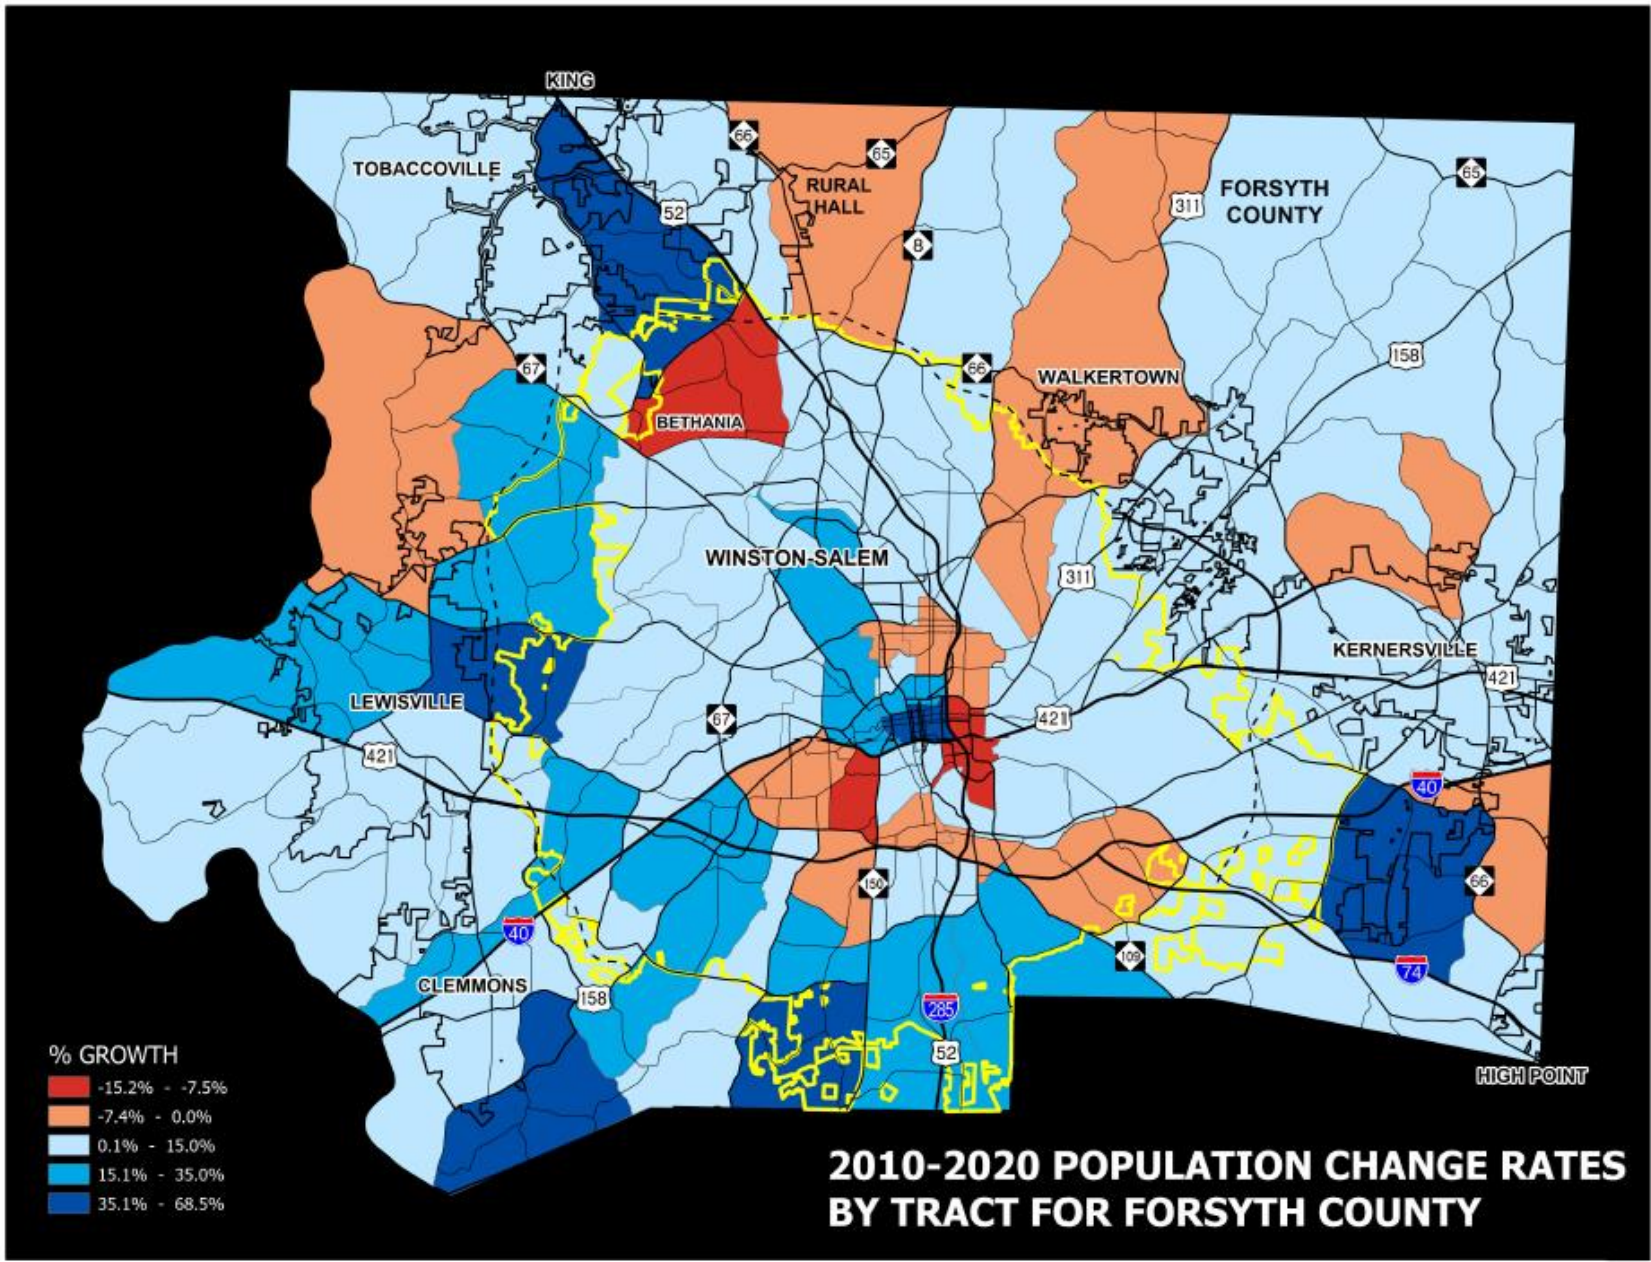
KING
TOBACCOVILLE
66
65
RURAL HALL
52
8
FORSYTH COUNTY
311
65
67
66
WALKERTOWN
158
BETHANIA
WINSTON-SALEM
311
KERNERSVILLE
421
LEWISVILLE
67
421
421
40
66
150
40
109
74
CLEMMONS
158
285
52
HIGH POINT
% GROWTH
-15.2% - -7.5%
-7.4% - 0.0%
0.1% - 15.0%
15.1% - 35.0%
35.1% - 68.5%

2010-2020 POPULATION CHANGE RATES BY TRACT FOR FORSYTH COUNTY